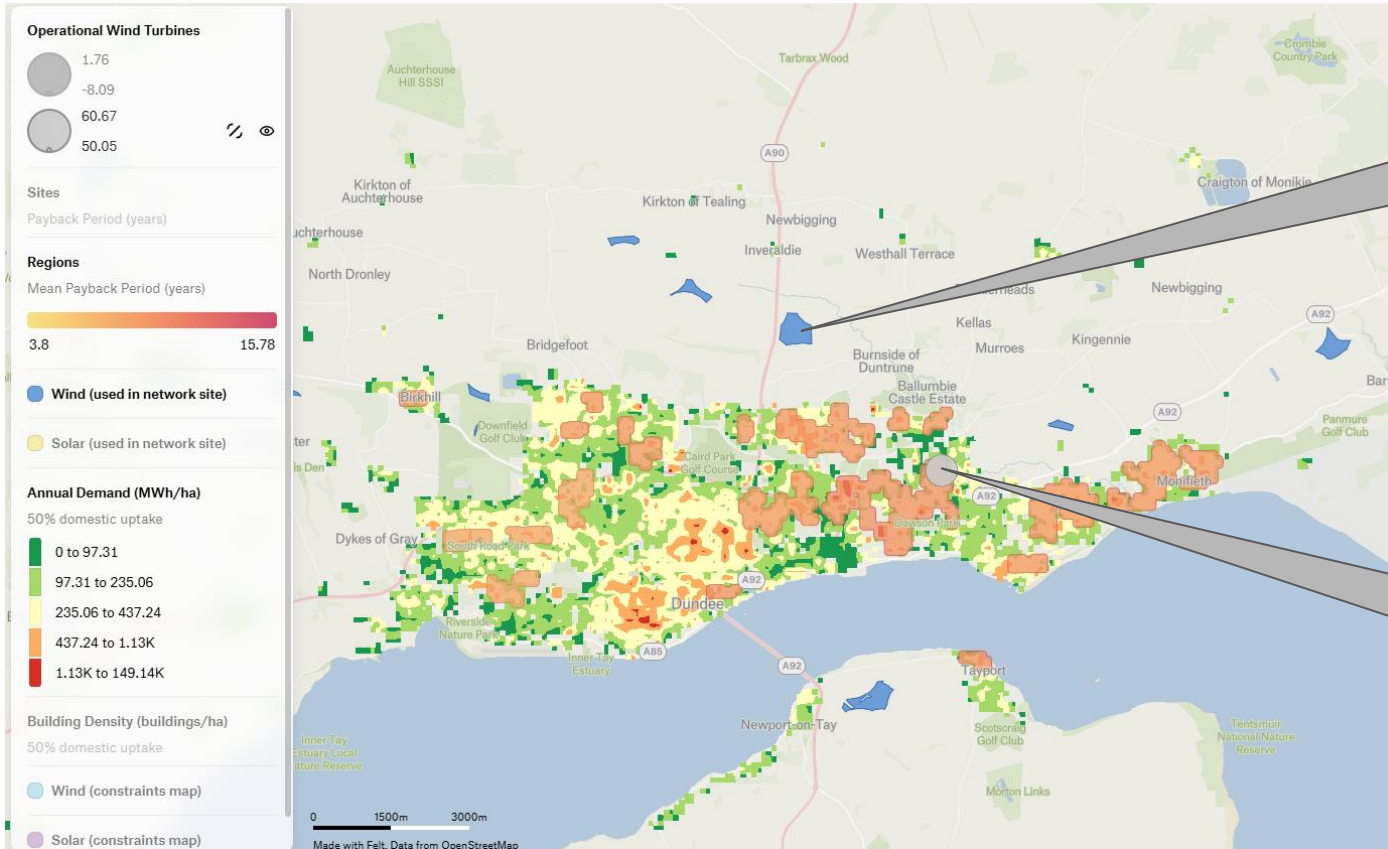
Operational Wind Turbines
1.76
-8.09
60.67
50.05

Sites
Payback Period (years)

Regions
Mean Payback Period (years)
3.8
15.78

Wind (used in network site)

Solar (used in network site)

Annual Demand (MWh/ha)
50% domestic uptake
0 to 97.31
97.31 to 235.06
235.06 to 437.24
437.24 to 1.13K
1.13K to 149.14K

Building Density (buildings/ha)
50% domestic uptake

Wind (constraints map)

Solar (constraints map)

Auchterhouse Hill SSSI
Tarbrax Wood
Crombie Country Park
A90
Kirkton of Auchterhouse
Kirkton of Tealing
Craigton of Monikie
uchterhouse
Newbigging
Inveraldie
Westhall Terrace
North Dronley
heads
Newbigging
A92
Kellas
Bridgefoot
Burnside of Duntrune
Murroes
Kingennie
Ballumbie Castle Estate
Bar
Birkhill
Downfield Golf Club
A92
Panmure Golf Club
ter
is Den
Caird Park Golf Course
Monifieth
A92
Dawson park
Dykes of Gray
South Road Park
A92
Dundee
Riverside Nature Park
A85
A92
Inner Tay Estuary
Tayport
Newport-on-Tay
Inner Tay Estuary Local Nature Reserve
Scotscraig Golf Club
Tentsmuir National Nature Reserve
Morton Links
0
1500m
3000m
Made with Felt. Data from OpenStreetMap